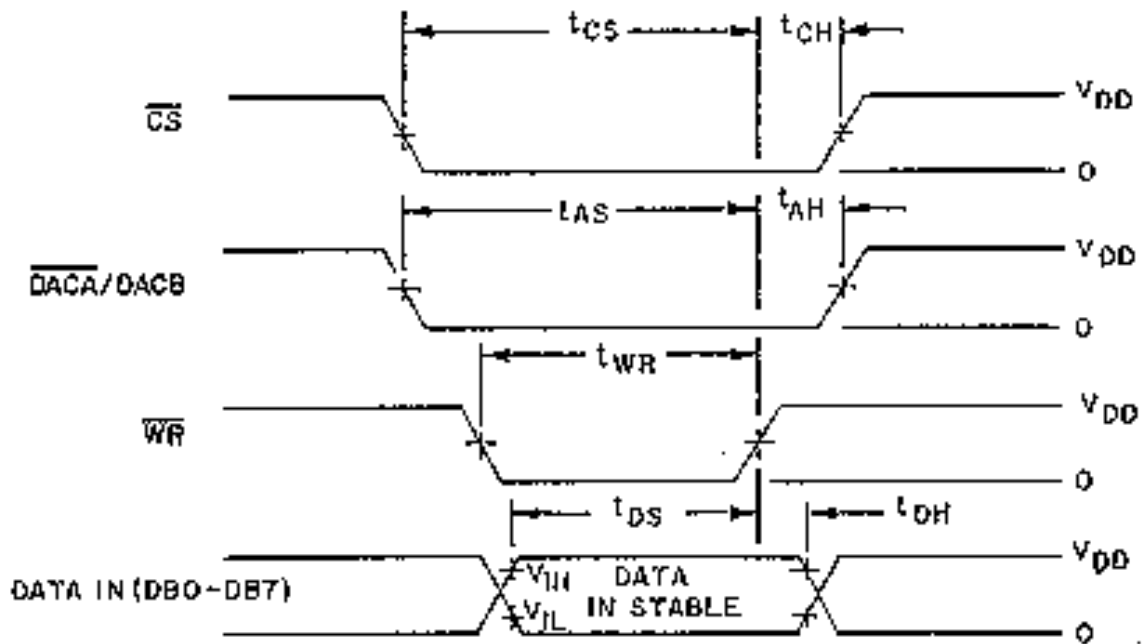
$t_{CS}$

$t_{CH}$

$\overline{CS}$

$V_{DD}$

0

$t_{AS}$

$t_{AH}$

$\overline{DACA}$/DACB

$V_{DD}$

0

$t_{WR}$

$\overline{WR}$

$V_{DD}$

0

$t_{DS}$

$t_{DH}$

DATA IN (DB0–DB7)

$V_{IH}$

$V_{IL}$

DATA IN STABLE

$V_{DD}$

0